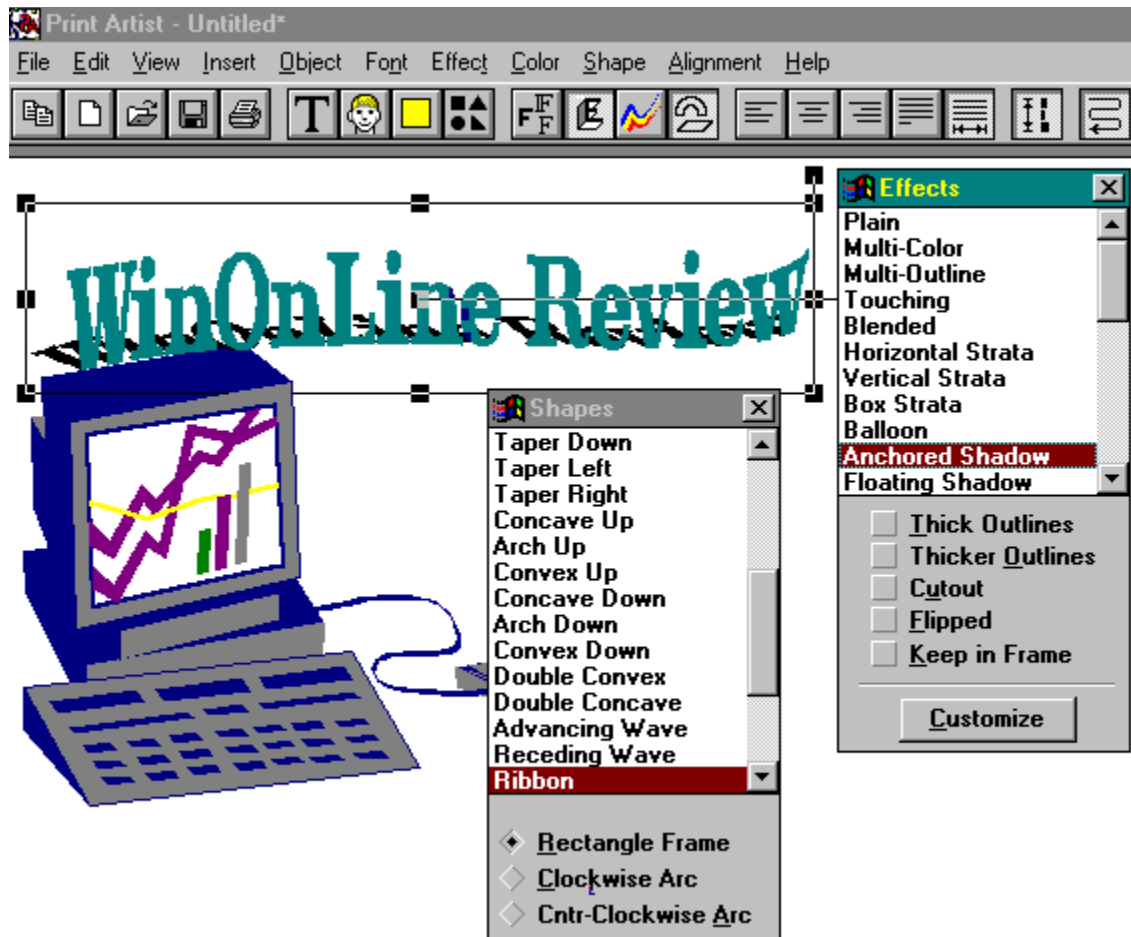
Print Artist - Untitled*

File Edit View Insert Object Font Effect Color Shape Alignment Help

WinOnLine Review

Effects
Plain
Multi-Color
Multi-Outline
Touching
Blended
Horizontal Strata
Vertical Strata
Box Strata
Balloon
Anchored Shadow
Floating Shadow

Thick Outlines
Thicker Outlines
Cutout
Flipped
Keep in Frame

Customize

Shapes
Taper Down
Taper Left
Taper Right
Concave Up
Arch Up
Convex Up
Concave Down
Arch Down
Convex Down
Double Convex
Double Concave
Advancing Wave
Receding Wave
Ribbon

Rectangle Frame
Clockwise Arc
Cntr-Clockwise Arc